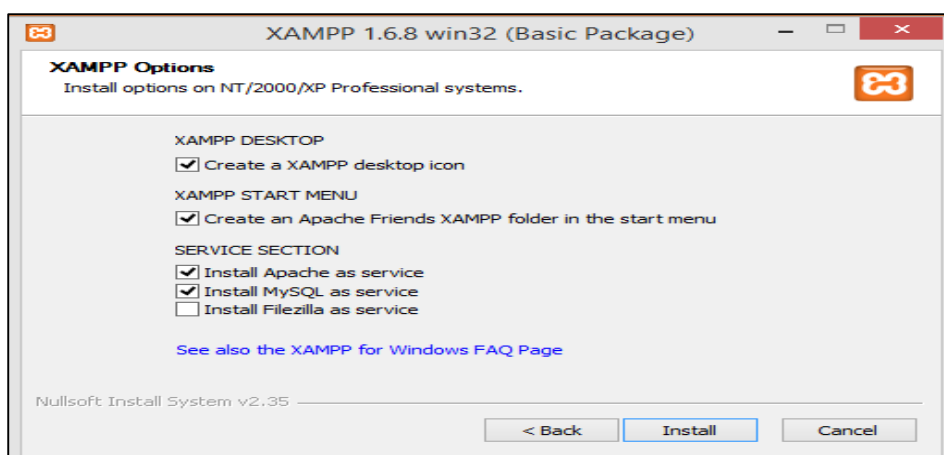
XAMPP 1.6.8 win32 (Basic Package)

XAMPP Options
Install options on NT/2000/XP Professional systems.

XAMPP DESKTOP
Create a XAMPP desktop icon

XAMPP START MENU
Create an Apache Friends XAMPP folder in the start menu

SERVICE SECTION
Install Apache as service
Install MySQL as service
Install Filezilla as service

See also the XAMPP for Windows FAQ Page

Nullsoft Install System v2.35

< Back
Install
Cancel